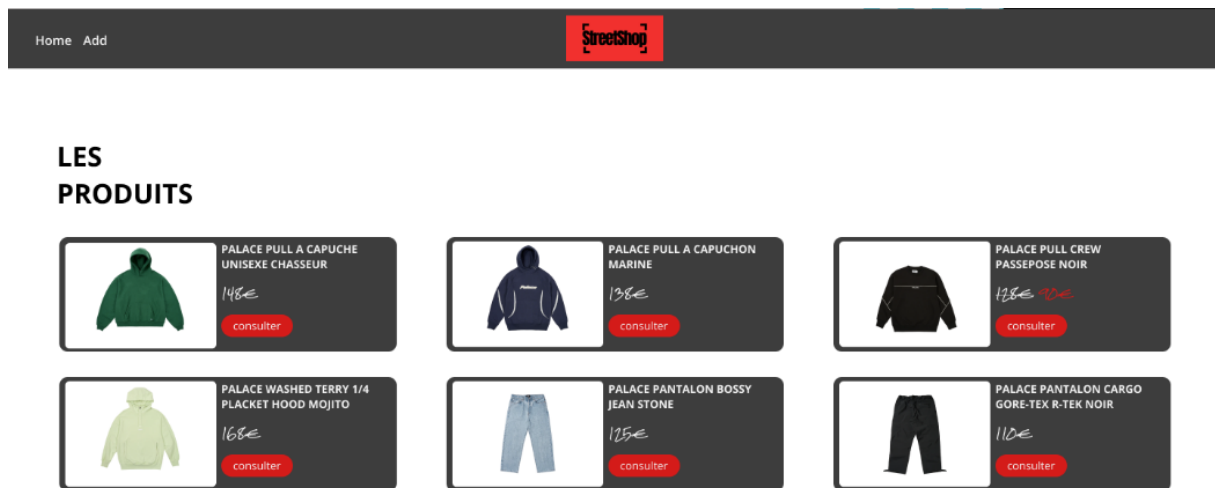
Home Add

StreetShop

LES PRODUITS

PALACE PULL A CAPUCHE UNISEXE CHASSEUR
148€
consulter

PALACE PULL A CAPUCHON MARINE
138€
consulter

PALACE PULL CREW PASSEPOSE NOIR
128€ 90€
consulter

PALACE WASHED TERRY 1/4 PLACKET HOOD MOJITO
168€
consulter

PALACE PANTALON BOSSY JEAN STONE
125€
consulter

PALACE PANTALON CARGO GORE-TEX R-TEK NOIR
110€
consulter